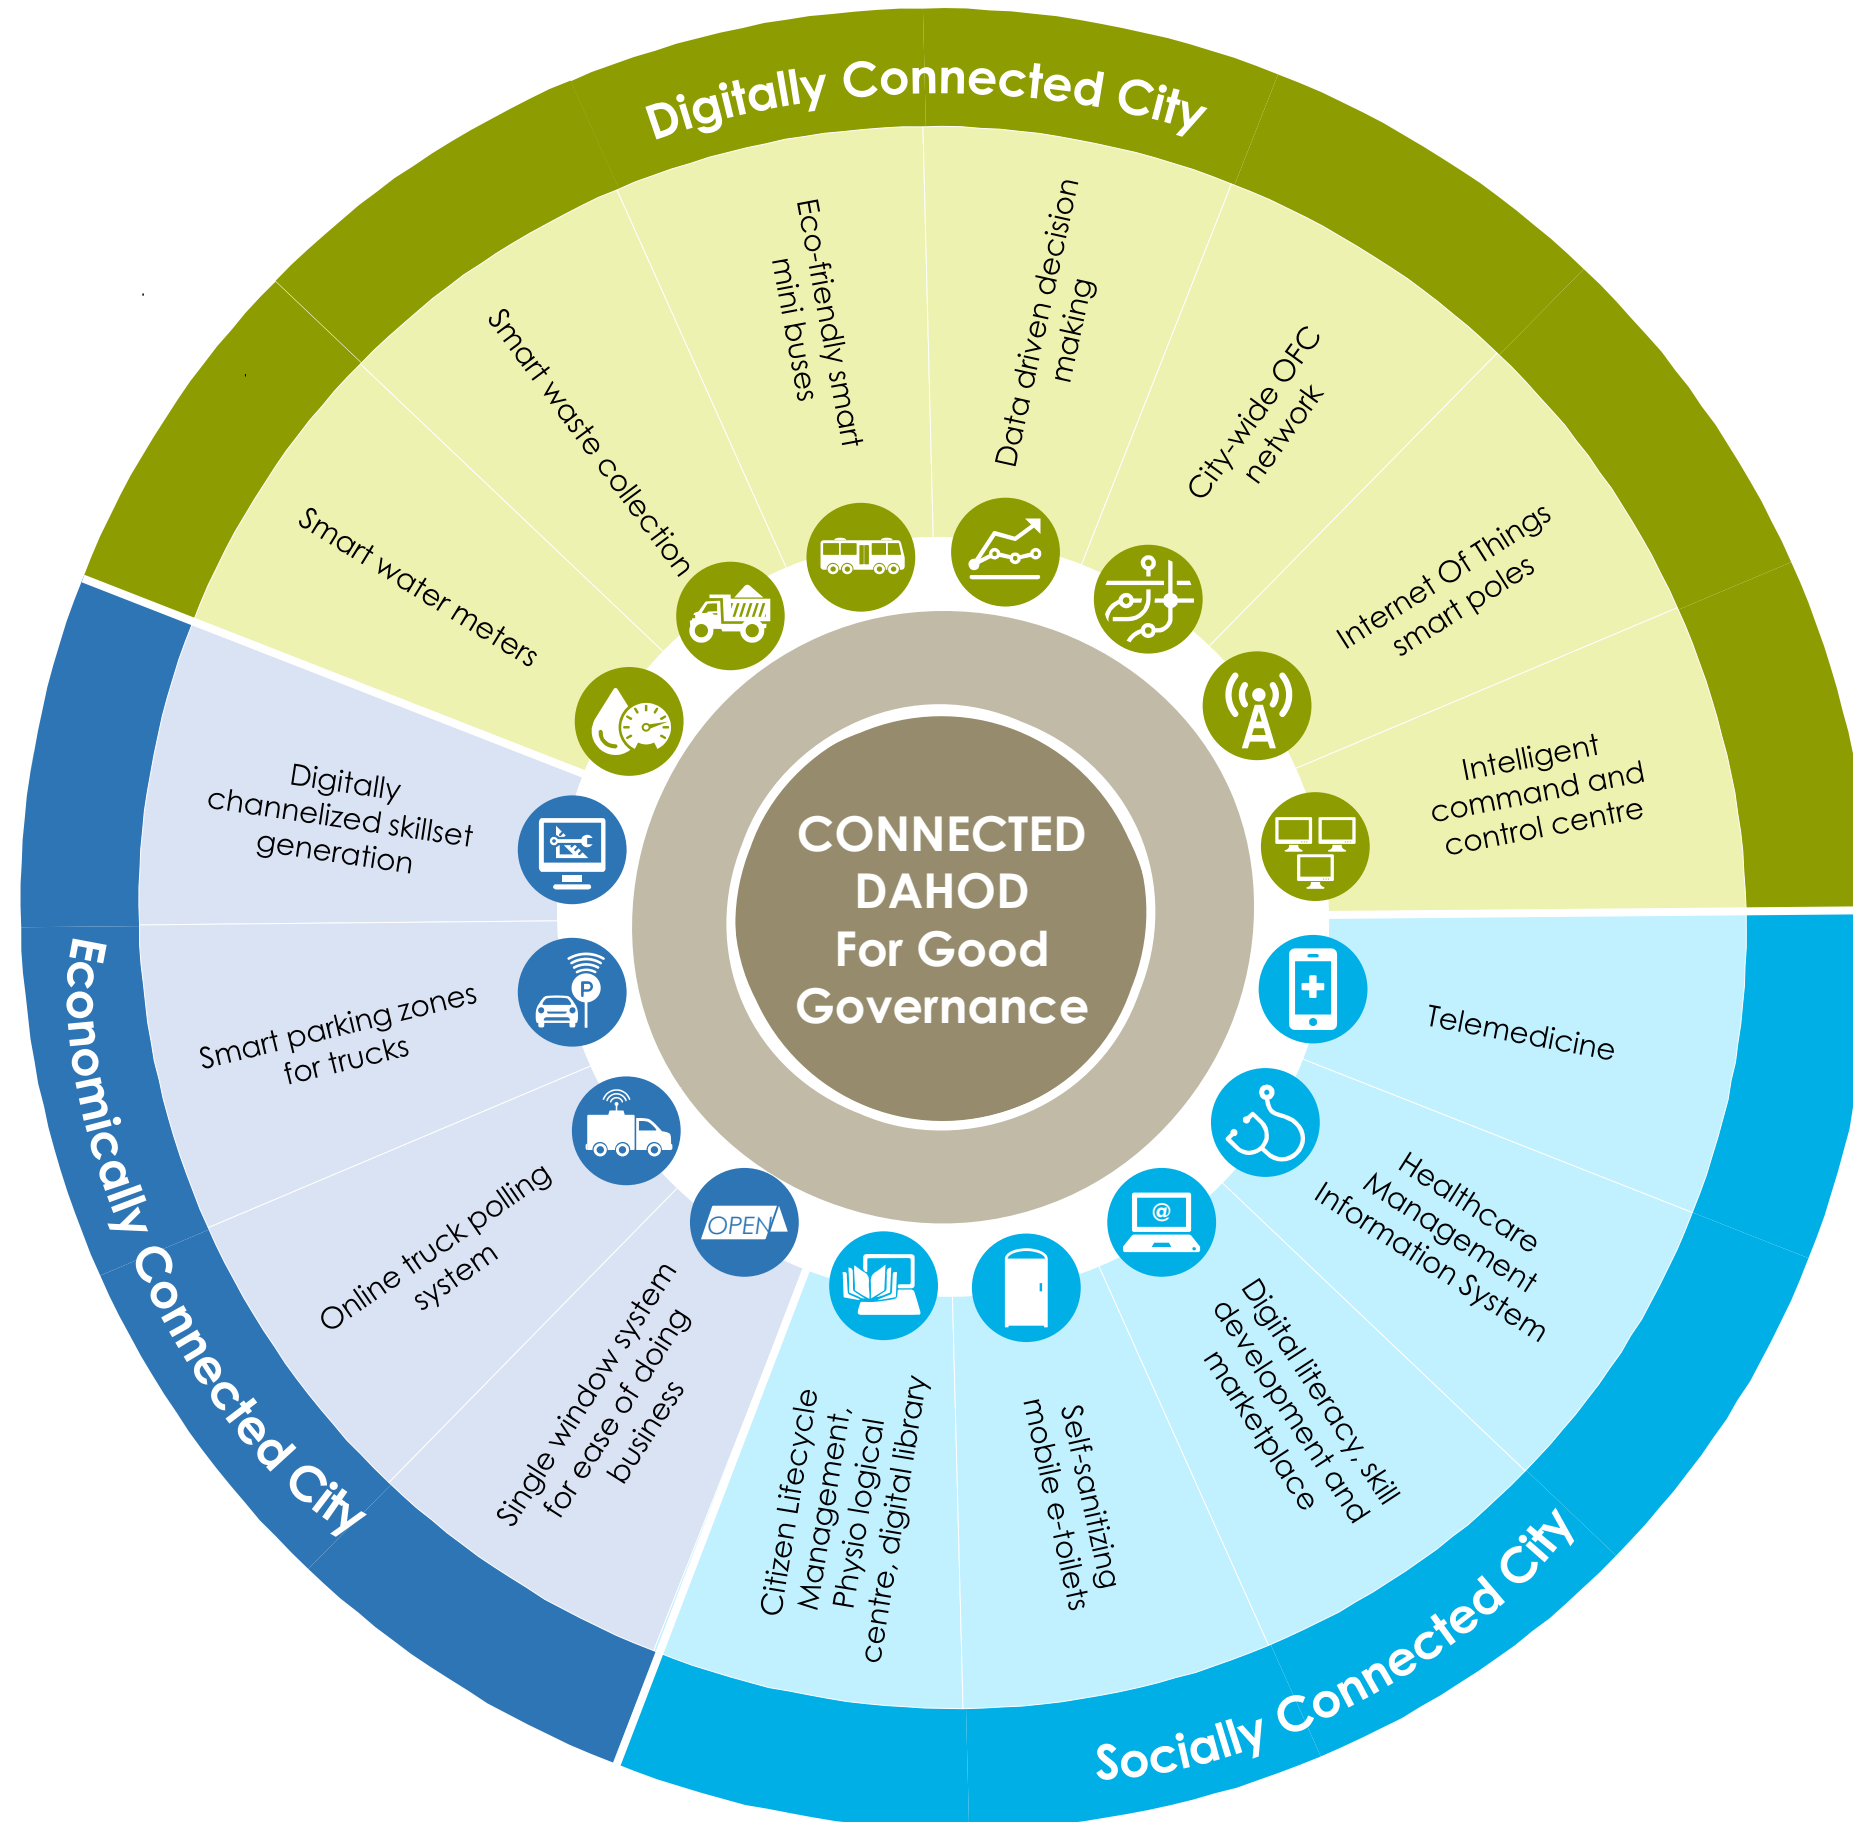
Digitally Connected City

Smart water meters

Smart waste collection

Eco-friendly smart mini buses

Data driven decision making

City-wide OFC network

Internet Of Things smart poles

Intelligent command and control centre

CONNECTED DAHOD For Good Governance

Telemedicine

Healthcare Management Information System

Digital literacy, skill development and marketplace

Self-sanitizing mobile e-toilets

Citizen Lifecycle Management, Physio logical centre, digital library

Socially Connected City

Digitally channelized skillset generation

Smart parking zones for trucks

Online truck polling system

Single window system for ease of doing business

OPEN

Economically Connected City